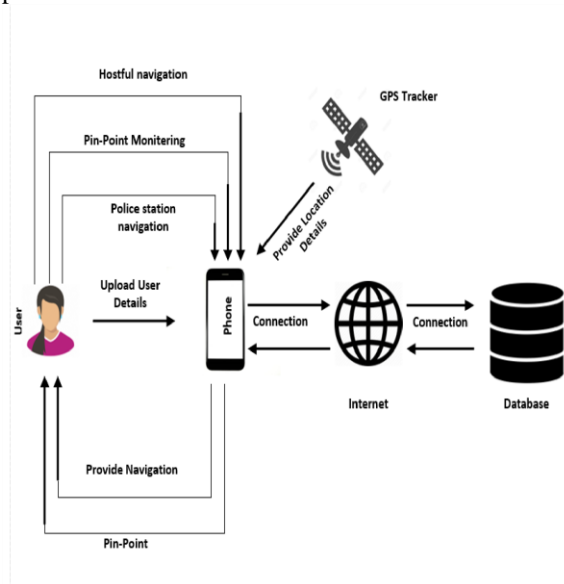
Hostful navigation

GPS Tracker

Pin-Point Monitering

Police station navigation

Provide Location Details

Upload User Details

User

Phone

Connection

Connection

Internet

Database

Provide Navigation

Pin-Point